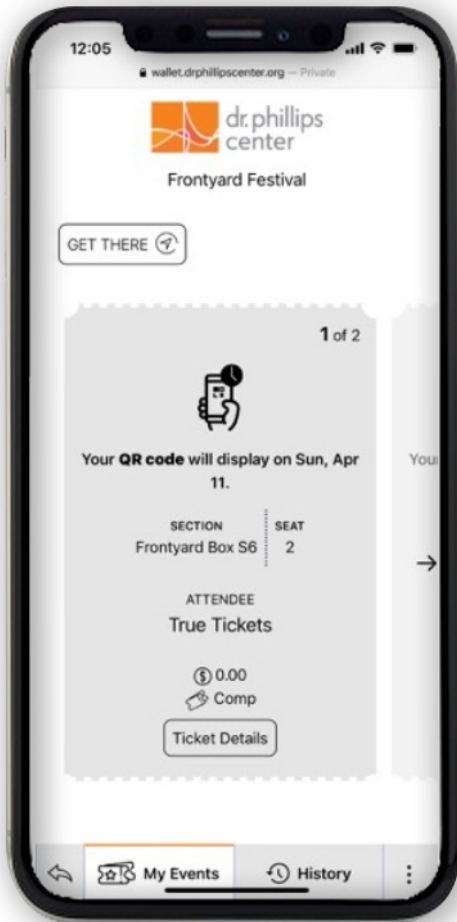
12:05

wallet.drphillipscenter.org — Private

dr. phillips center

Frontyard Festival

GET THERE

1 of 2

Your QR code will display on Sun, Apr 11.

| SECTION | SEAT |
|---|---|
| Frontyard Box S6 | 2 |

ATTENDEE

True Tickets

0.00

Comp

Ticket Details

You

My Events

History